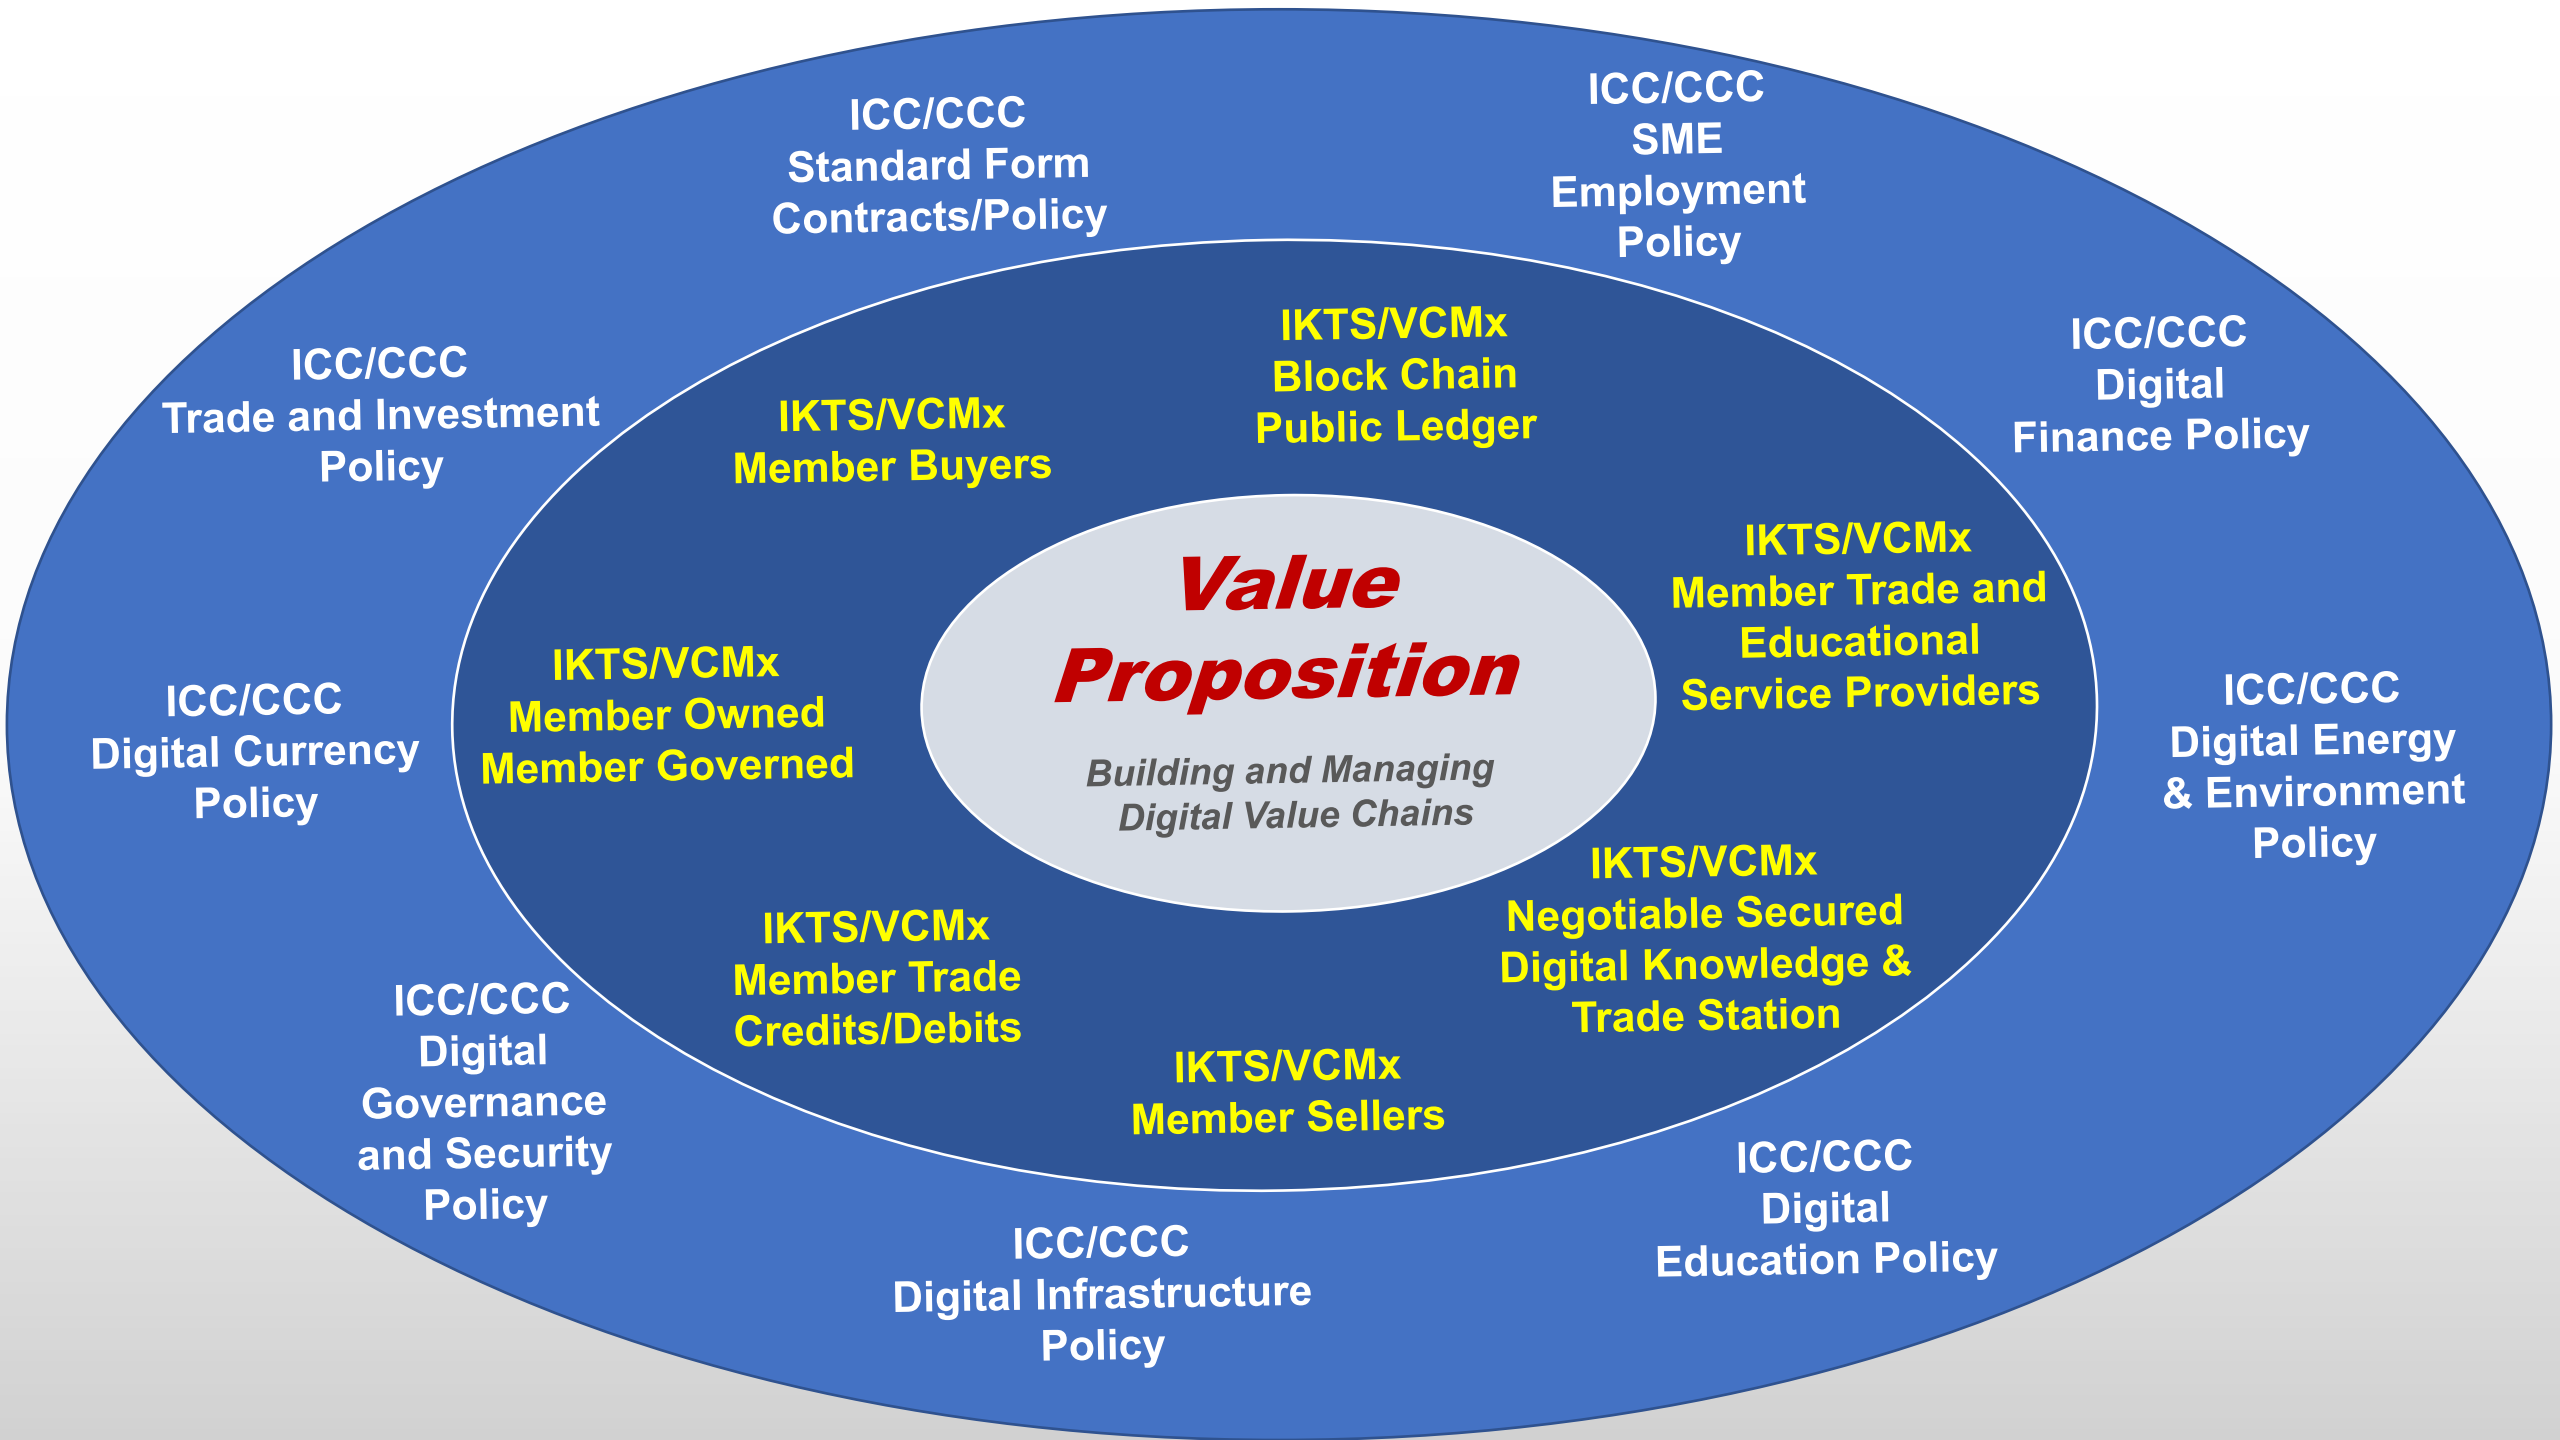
ICC/CCC
Standard Form
Contracts/Policy

ICC/CCC
SME
Employment
Policy

ICC/CCC
Trade and Investment
Policy

ICC/CCC
Digital
Finance Policy

IKTS/VCMx
Block Chain
Public Ledger

IKTS/VCMx
Member Buyers

IKTS/VCMx
Member Trade and
Educational
Service Providers

Value
Proposition

Building and Managing
Digital Value Chains

ICC/CCC
Digital Currency
Policy

IKTS/VCMx
Member Owned
Member Governed

ICC/CCC
Digital Energy
& Environment
Policy

IKTS/VCMx
Negotiable Secured
Digital Knowledge &
Trade Station

IKTS/VCMx
Member Trade
Credits/Debits

ICC/CCC
Digital
Governance
and Security
Policy

IKTS/VCMx
Member Sellers

ICC/CCC
Digital
Education Policy

ICC/CCC
Digital Infrastructure
Policy